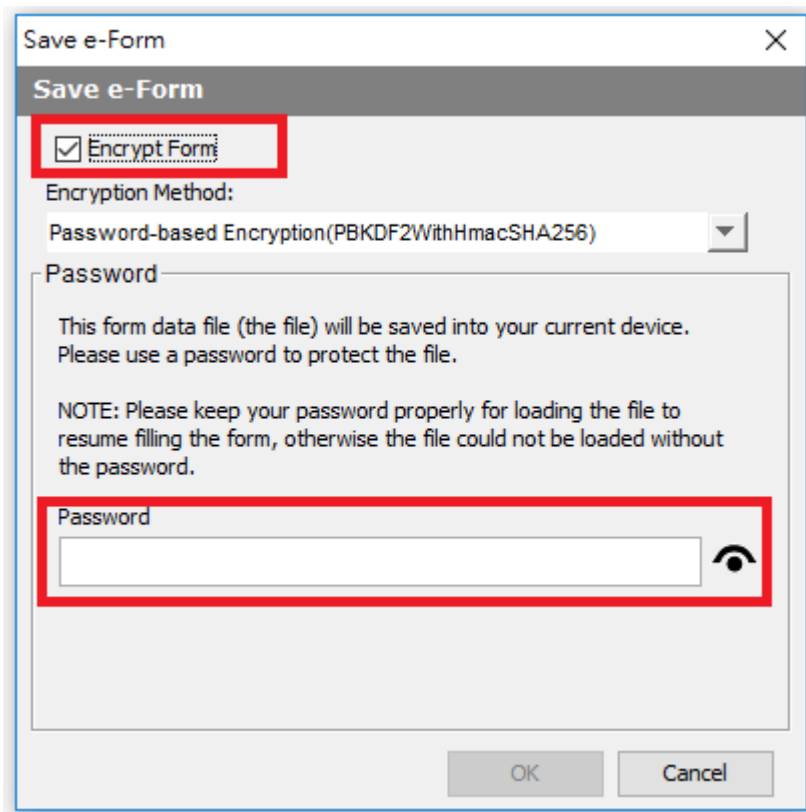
Save e-Form ×

Save e-Form

☑ Encrypt Form

Encryption Method:

Password-based Encryption(PBKDF2WithHmacSHA256)

Password

This form data file (the file) will be saved into your current device. Please use a password to protect the file.

NOTE: Please keep your password properly for loading the file to resume filling the form, otherwise the file could not be loaded without the password.

Password

OK Cancel